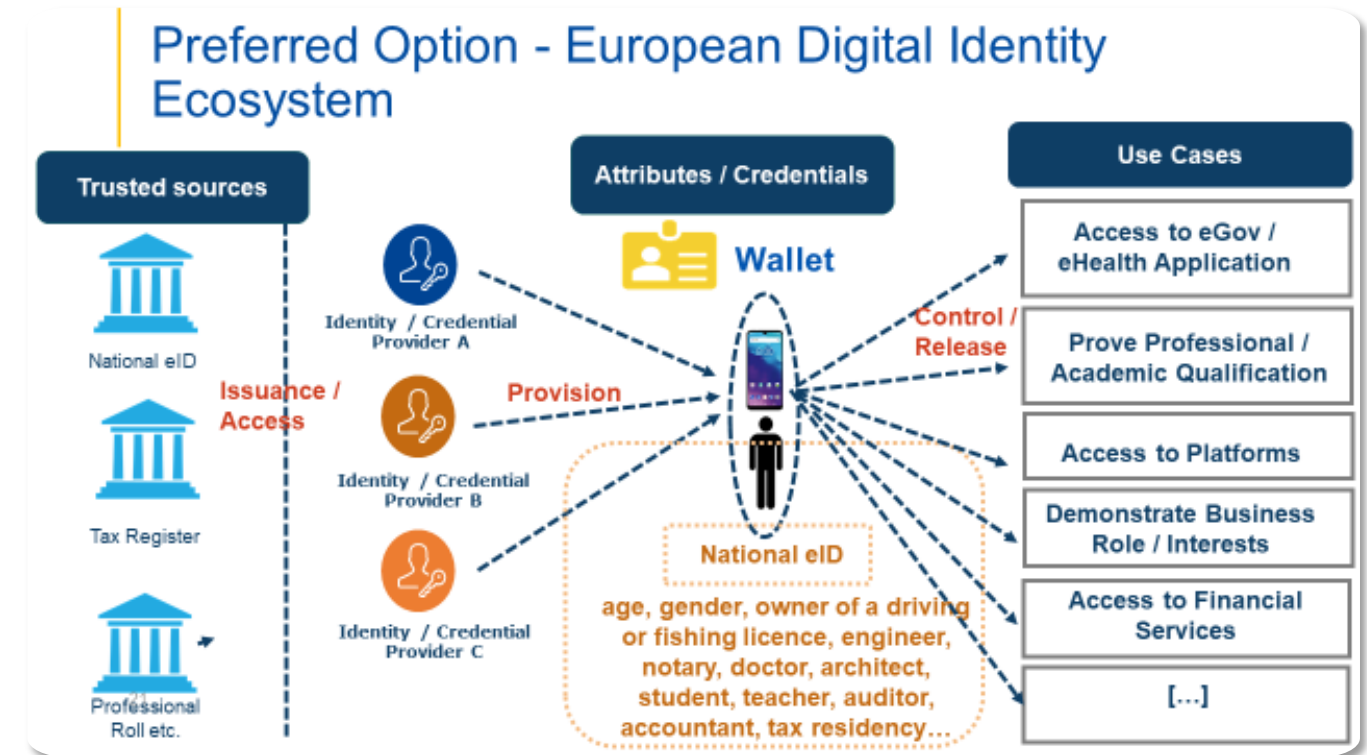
Preferred Option - European Digital Identity Ecosystem

Trusted sources

National eID

Tax Register

Professional Roll etc.

Issuance / Access

Identity / Credential Provider A

Identity / Credential Provider B

Identity / Credential Provider C

Provision

Attributes / Credentials

Wallet

Control / Release

National eID

age, gender, owner of a driving or fishing licence, engineer, notary, doctor, architect, student, teacher, auditor, accountant, tax residency…

Use Cases

Access to eGov / eHealth Application

Prove Professional / Academic Qualification

Access to Platforms

Demonstrate Business Role / Interests

Access to Financial Services

[…]